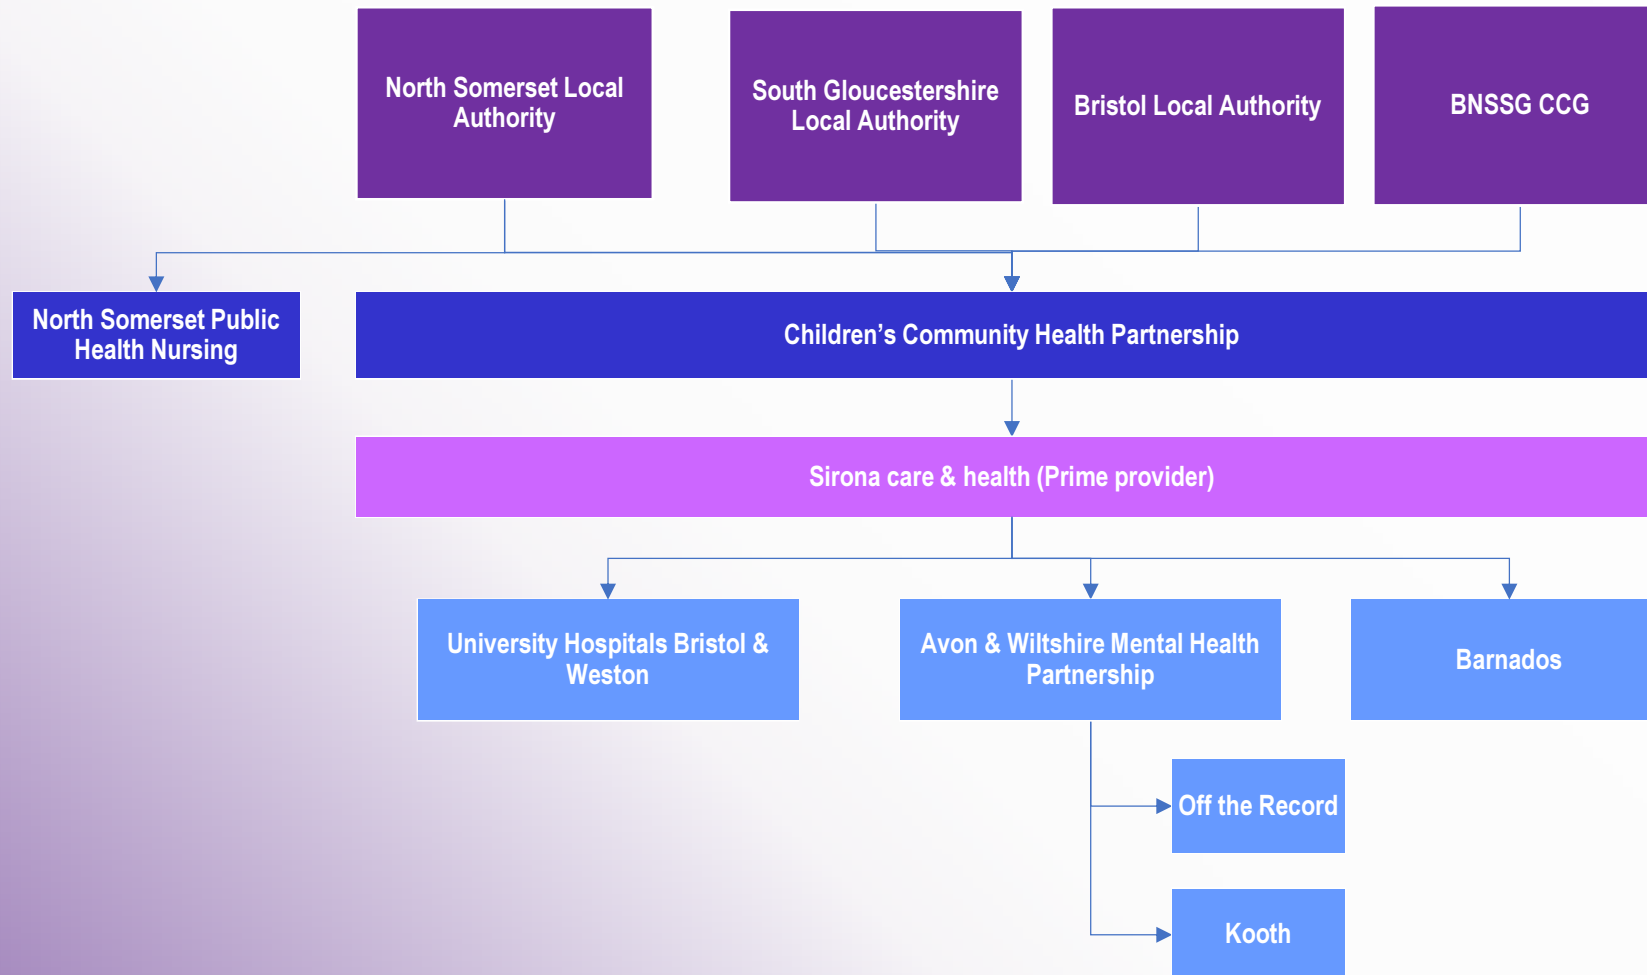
North Somerset Local Authority

South Gloucestershire Local Authority

Bristol Local Authority

BNSSG CCG

North Somerset Public Health Nursing

Children’s Community Health Partnership

Sirona care & health (Prime provider)

University Hospitals Bristol & Weston

Avon & Wiltshire Mental Health Partnership

Barnados

Off the Record

Kooth